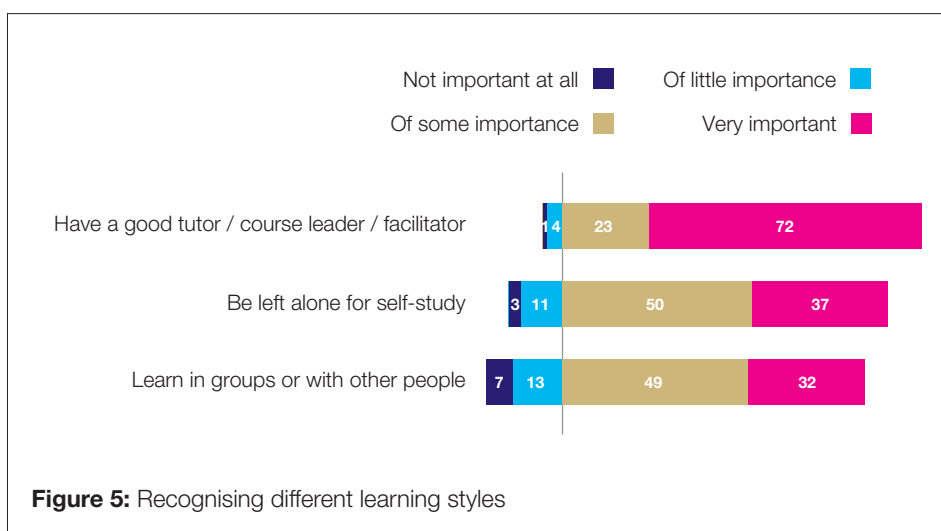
Not important at all
Of little importance
Of some importance
Very important

Have a good tutor / course leader / facilitator 1 4 23 72

Be left alone for self-study 3 11 50 37

Learn in groups or with other people 7 13 49 32

**Figure 5:** Recognising different learning styles